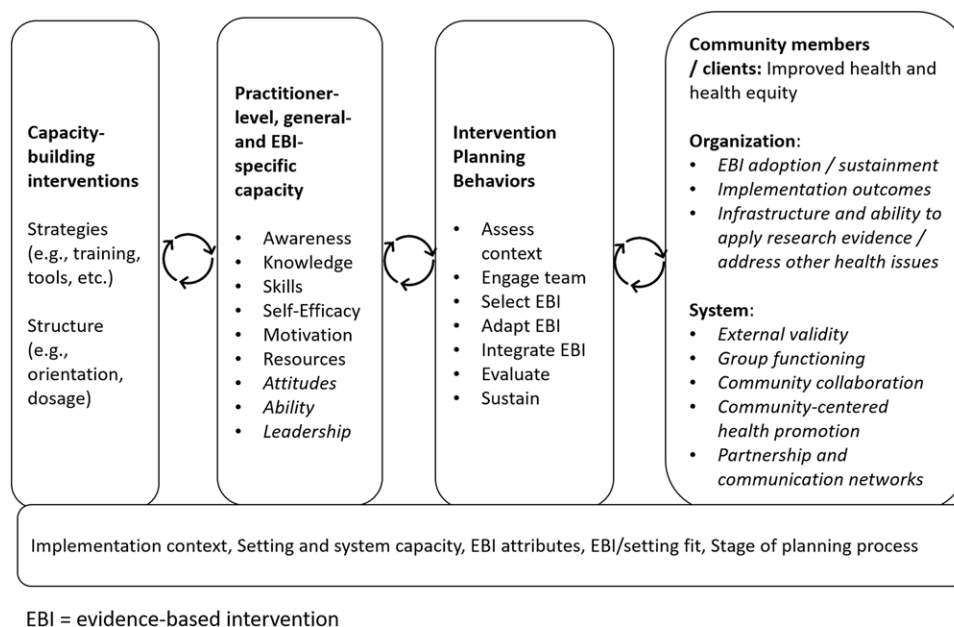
**Capacity-building interventions**

Strategies (e.g., training, tools, etc.)

Structure (e.g., orientation, dosage)

**Practitioner-level, general- and EBI-specific capacity**

- Awareness
- Knowledge
- Skills
- Self-Efficacy
- Motivation
- Resources
- *Attitudes*
- *Ability*
- *Leadership*

**Intervention Planning Behaviors**

- Assess context
- Engage team
- Select EBI
- Adapt EBI
- Integrate EBI
- Evaluate
- Sustain

**Community members / clients:** Improved health and health equity

**Organization**:
- *EBI adoption / sustainment*
- *Implementation outcomes*
- *Infrastructure and ability to apply research evidence / address other health issues*

**System**:
- *External validity*
- *Group functioning*
- *Community collaboration*
- *Community-centered health promotion*
- *Partnership and communication networks*

Implementation context, Setting and system capacity, EBI attributes, EBI/setting fit, Stage of planning process

EBI = evidence-based intervention